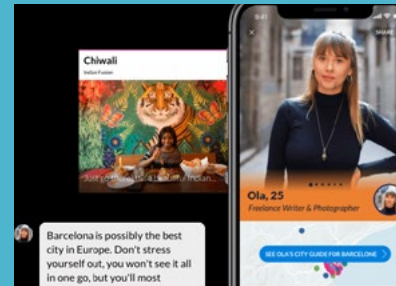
Chiwali

Indian Fusion

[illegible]

Barcelona is possibly the best city in Europe. Don't stress yourself out, you won't see it all in one go, but you'll most

SHARE

Ola, 25

Freelance Writer & Photographer

SEE OLA'S CITY GUIDE FOR BARCELONA